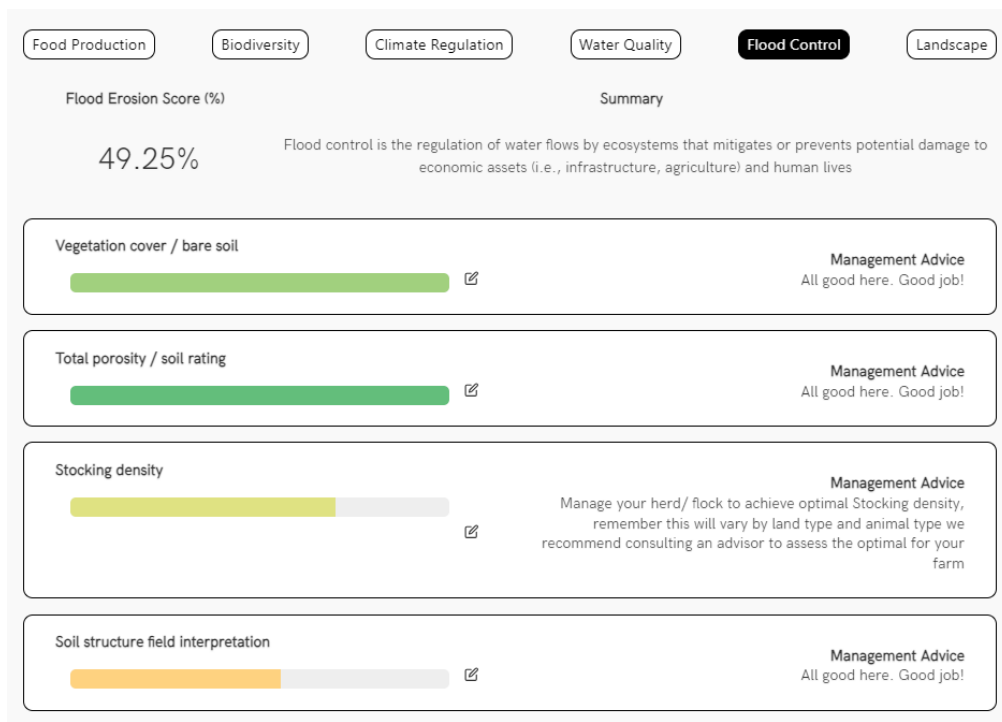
Food Production Biodiversity Climate Regulation Water Quality Flood Control Landscape

Flood Erosion Score (%)

49.25%

Summary

Flood control is the regulation of water flows by ecosystems that mitigates or prevents potential damage to economic assets (i.e., infrastructure, agriculture) and human lives

Vegetation cover / bare soil

Management Advice
All good here. Good job!

Total porosity / soil rating

Management Advice
All good here. Good job!

Stocking density

Management Advice
Manage your herd/ flock to achieve optimal Stocking density, remember this will vary by land type and animal type we recommend consulting an advisor to assess the optimal for your farm

Soil structure field interpretation

Management Advice
All good here. Good job!